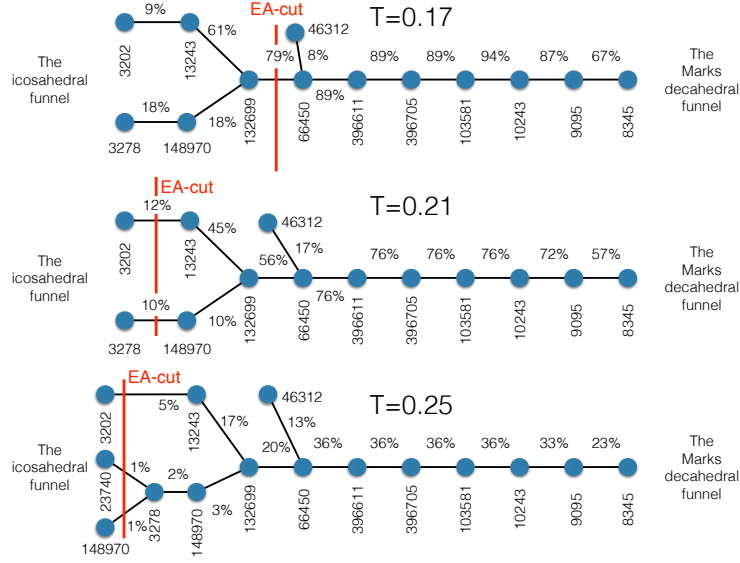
T=0.17

EA-cut

The icosahedral funnel

The Marks decahedral funnel

3202 9% 13243 61% 79% 46312 8% 89% 89% 94% 87% 67%

3278 18% 148970 18% 132699 66450 89% 396611 396705 103581 10243 9095 8345

T=0.21

EA-cut

The icosahedral funnel

The Marks decahedral funnel

3202 12% 13243 45% 46312 56% 17% 76% 76% 76% 72% 57%

3278 10% 148970 10% 132699 66450 76% 396611 396705 103581 10243 9095 8345

T=0.25

EA-cut

The icosahedral funnel

The Marks decahedral funnel

3202 5% 13243 17% 46312 13% 20% 36% 36% 36% 36% 33% 23%

23740 1% 2% 3278 1% 148970 148970 3% 132699 66450 396611 396705 103581 10243 9095 8345